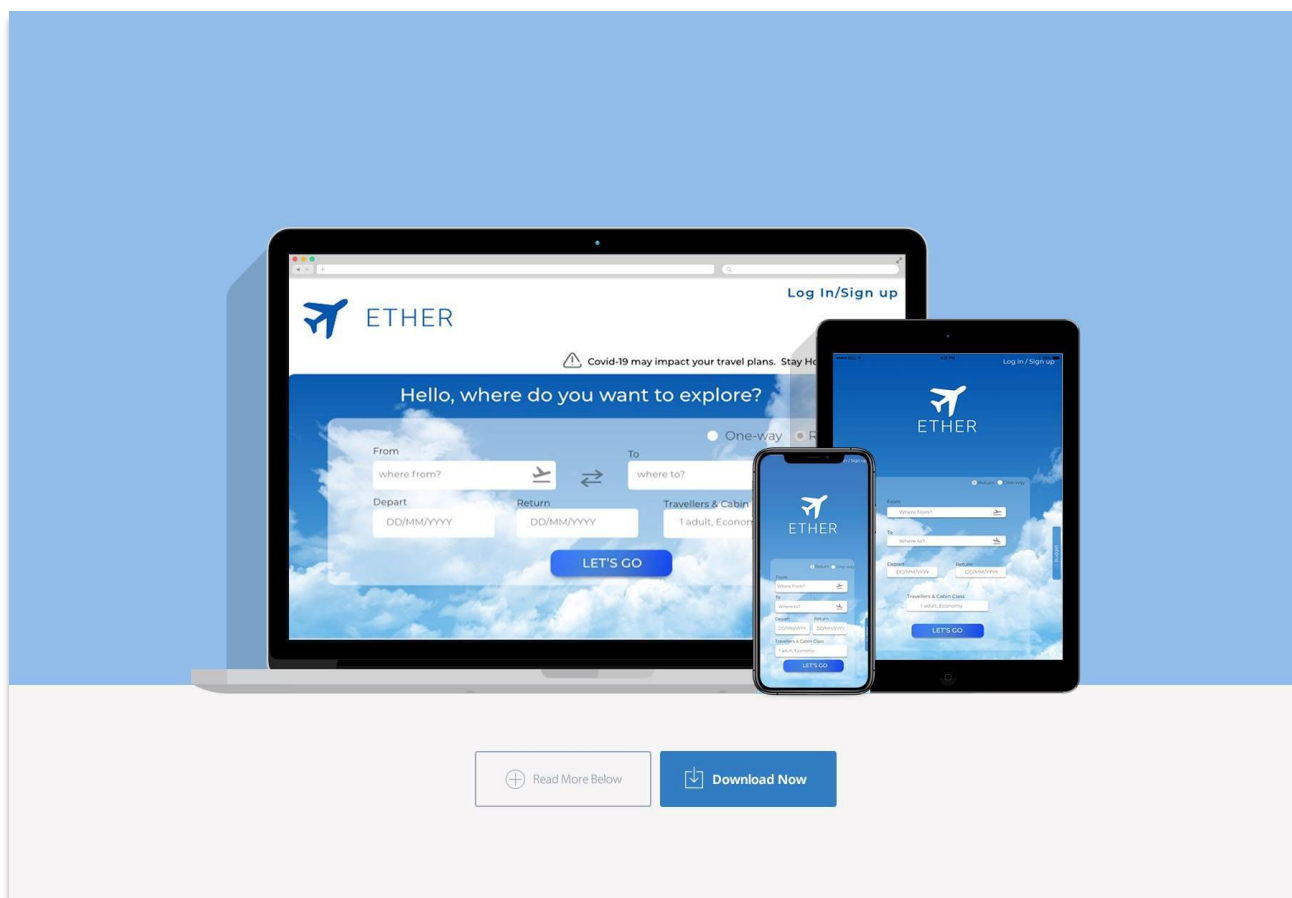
Log In/Sign up

ETHER

Covid-19 may impact your travel plans. Stay Ho

Hello, where do you want to explore?

One-way

From

where from?

To

where to?

Depart

DD/MM/YYYY

Return

DD/MM/YYYY

Travellers & Cabin

1 adult, Econom

LET'S GO

Log in / Sign up

ETHER

Return One-way

From

Where from?

To

Where to?

Depart

DD/MM/YYYY

Return

DD/MM/YYYY

Travellers & Cabin Class

1 adult, Economy

LET'S GO

ETHER

Return One-way

From

Where from?

To

Where to?

Depart

DD/MM/YYYY

Return

DD/MM/YYYY

Travellers & Cabin Class

1 adult, Economy

LET'S GO

Read More Below

Download Now